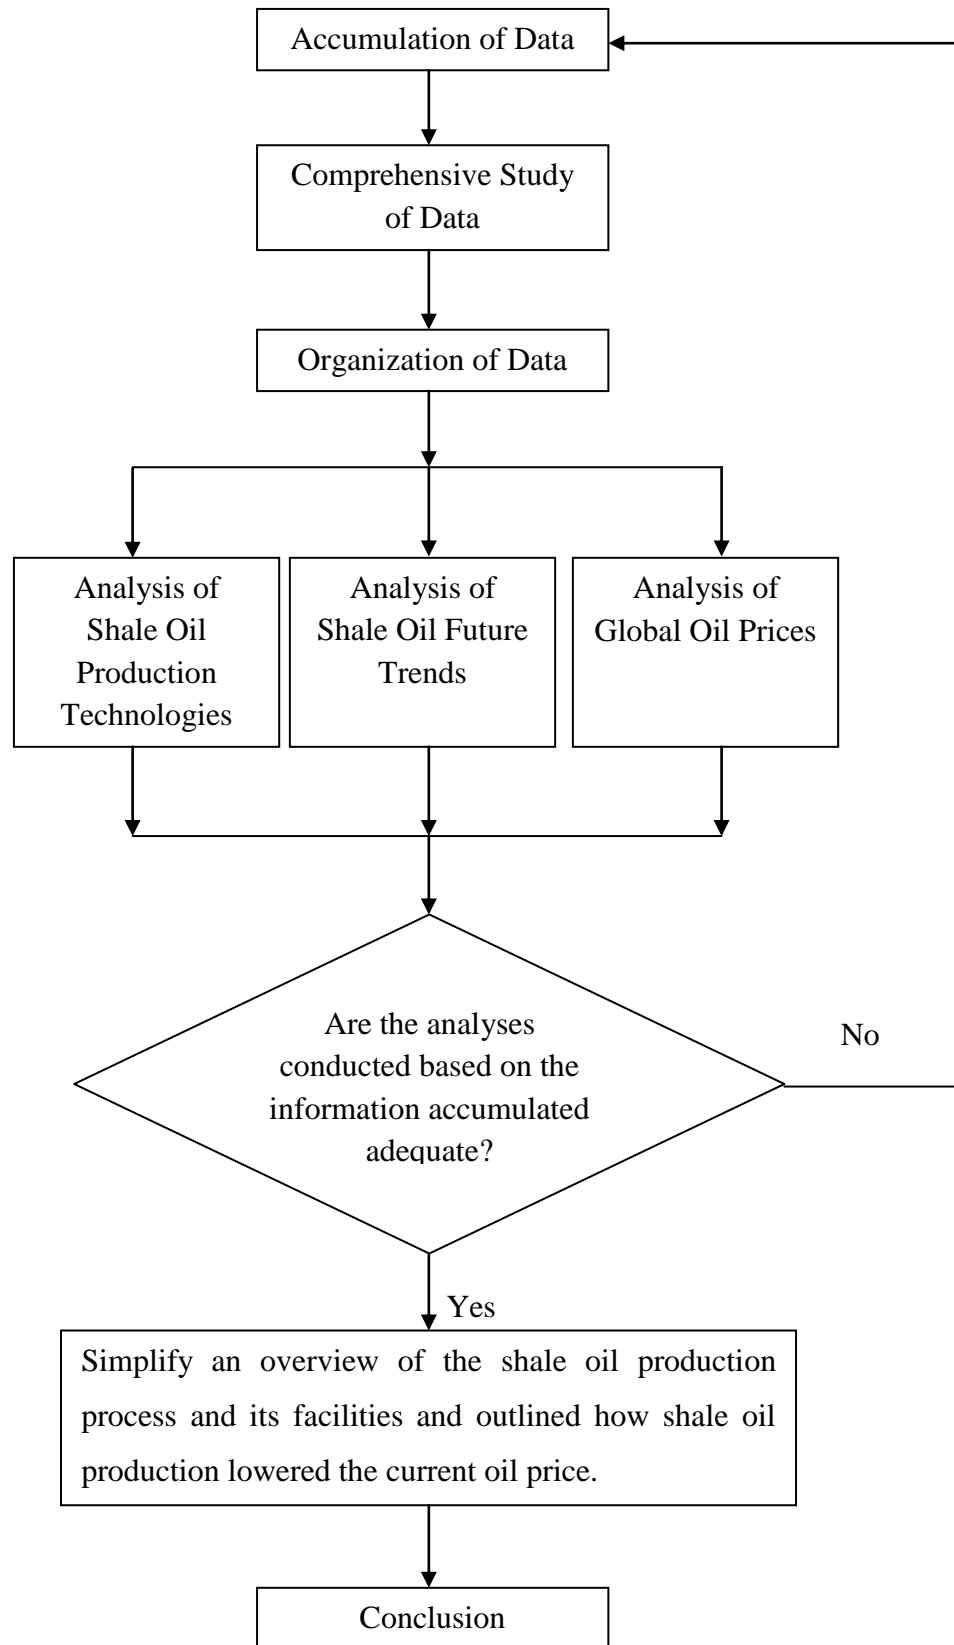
Accumulation of Data

Comprehensive Study of Data

Organization of Data

Analysis of Shale Oil Production Technologies

Analysis of Shale Oil Future Trends

Analysis of Global Oil Prices

Are the analyses conducted based on the information accumulated adequate?

No

Yes

Simplify an overview of the shale oil production process and its facilities and outlined how shale oil production lowered the current oil price.

Conclusion